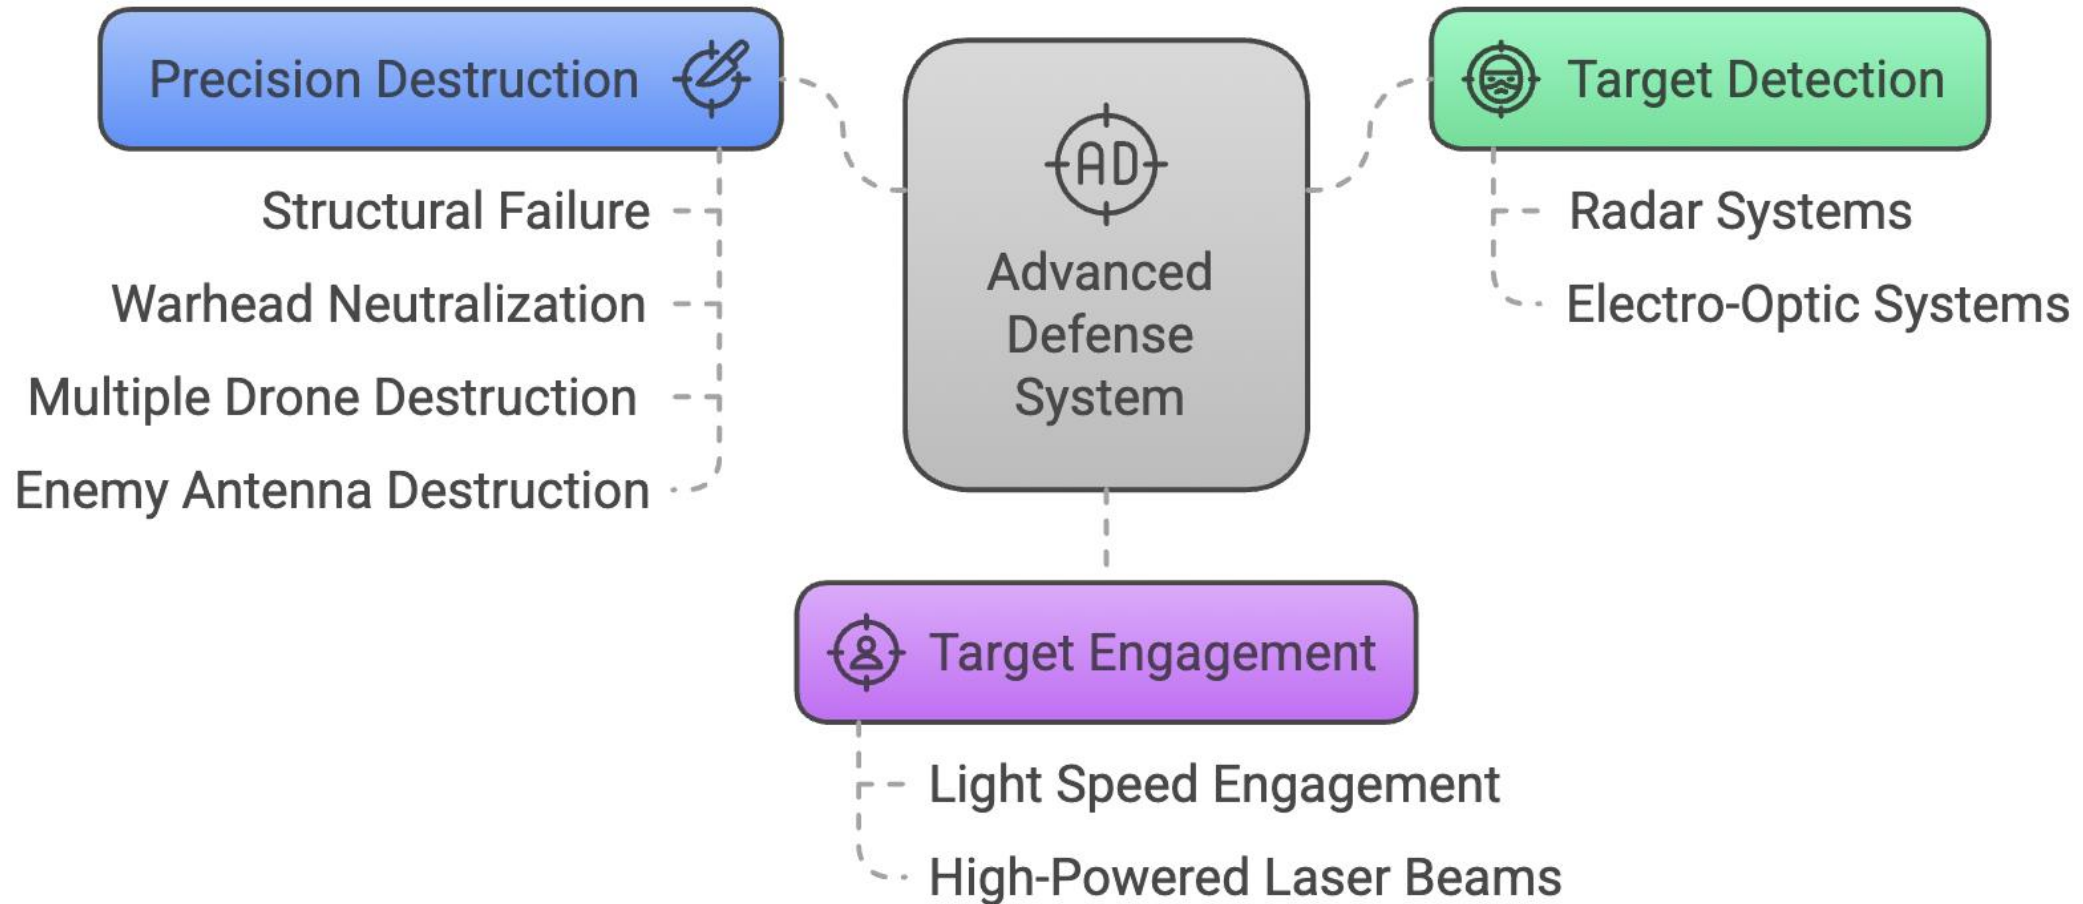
Precision Destruction

Structural Failure

Warhead Neutralization

Multiple Drone Destruction

Enemy Antenna Destruction

AD

Advanced Defense System

Target Detection

Radar Systems

Electro-Optic Systems

Target Engagement

Light Speed Engagement

High-Powered Laser Beams